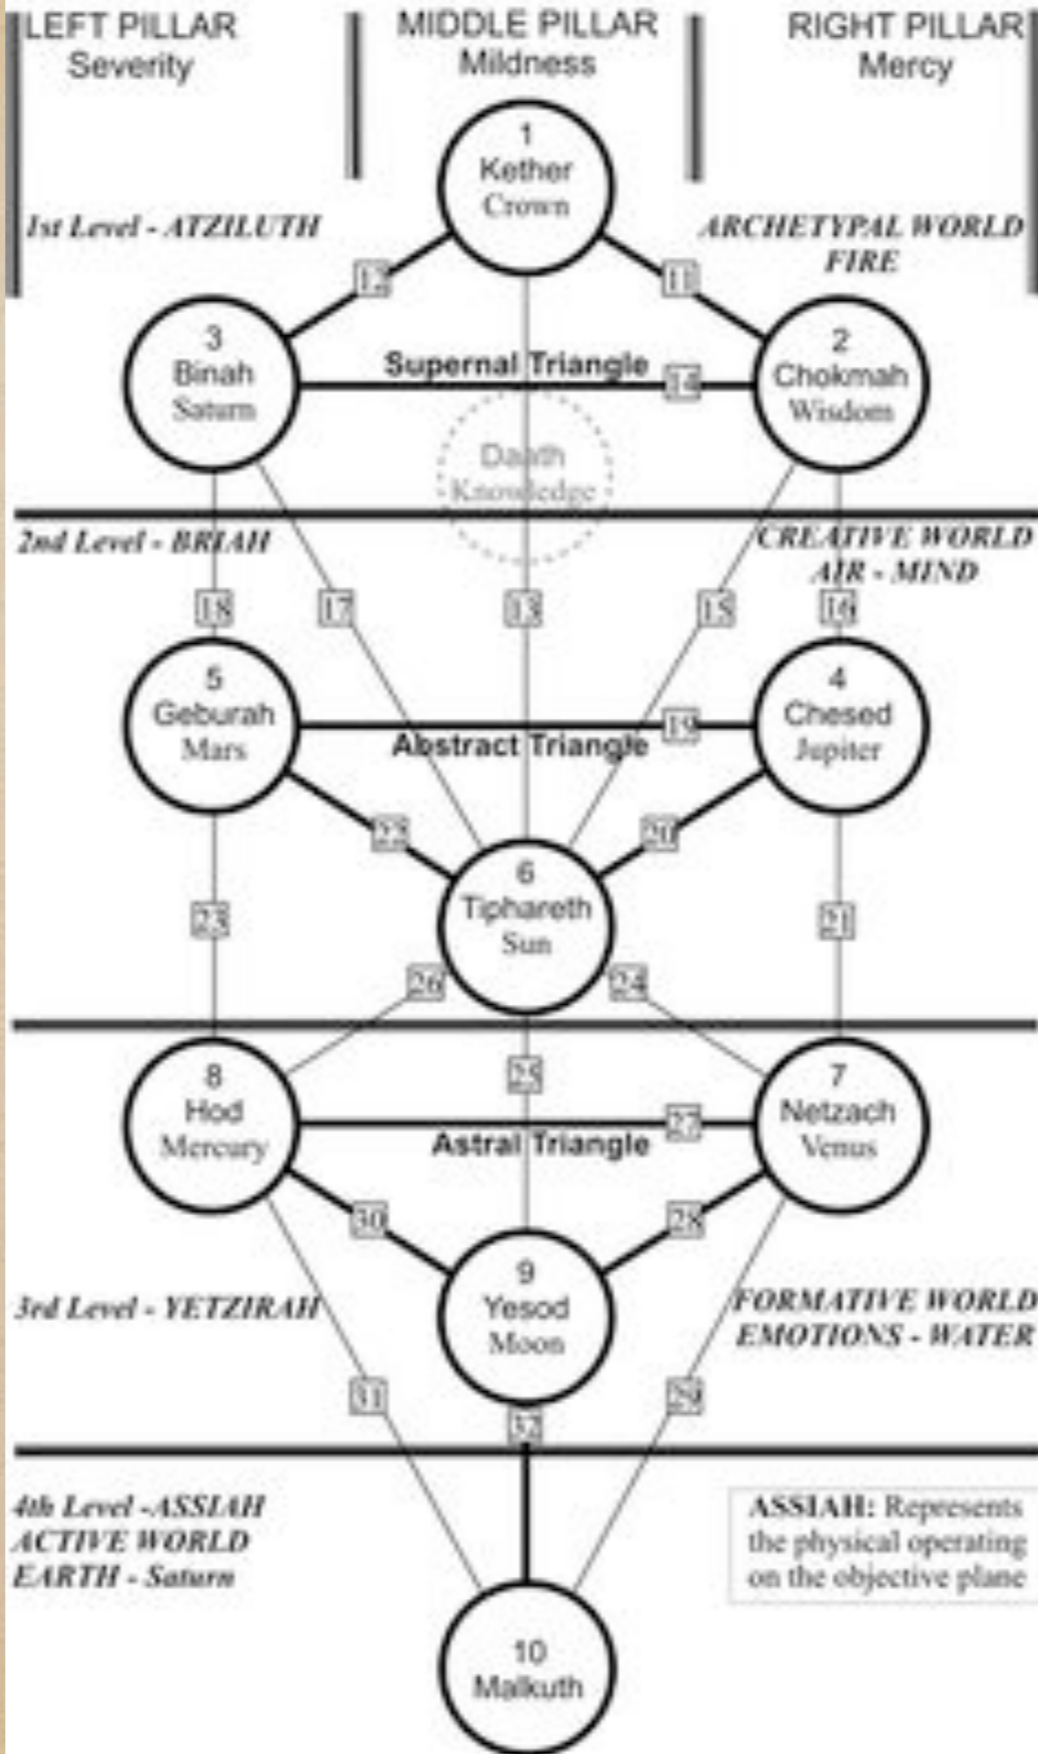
LEFT PILLAR
Severity

MIDDLE PILLAR
Mildness

RIGHT PILLAR
Mercy

1
Kether
Crown

1st Level - ATZILUTH

ARCHETYPAL WORLD
FIRE

12

11

3
Binah
Saturn

Supernal Triangle

14

2
Chokmah
Wisdom

Daath
Knowledge

2nd Level - BRIAH

CREATIVE WORLD
AIR - MIND

18

17

13

15

16

5
Geburah
Mars

19

Abstract Triangle

4
Chesed
Jupiter

22

20

6
Tiphareth
Sun

23

21

26

24

8
Hod
Mercury

25

7
Netzach
Venus

27

Astral Triangle

30

28

9
Yesod
Moon

3rd Level - YETZIRAH

FORMATIVE WORLD
EMOTIONS - WATER

31

32

29

4th Level -ASSIAH
ACTIVE WORLD
EARTH - Saturn

ASSIAH: Represents the physical operating on the objective plane

10
Malkuth